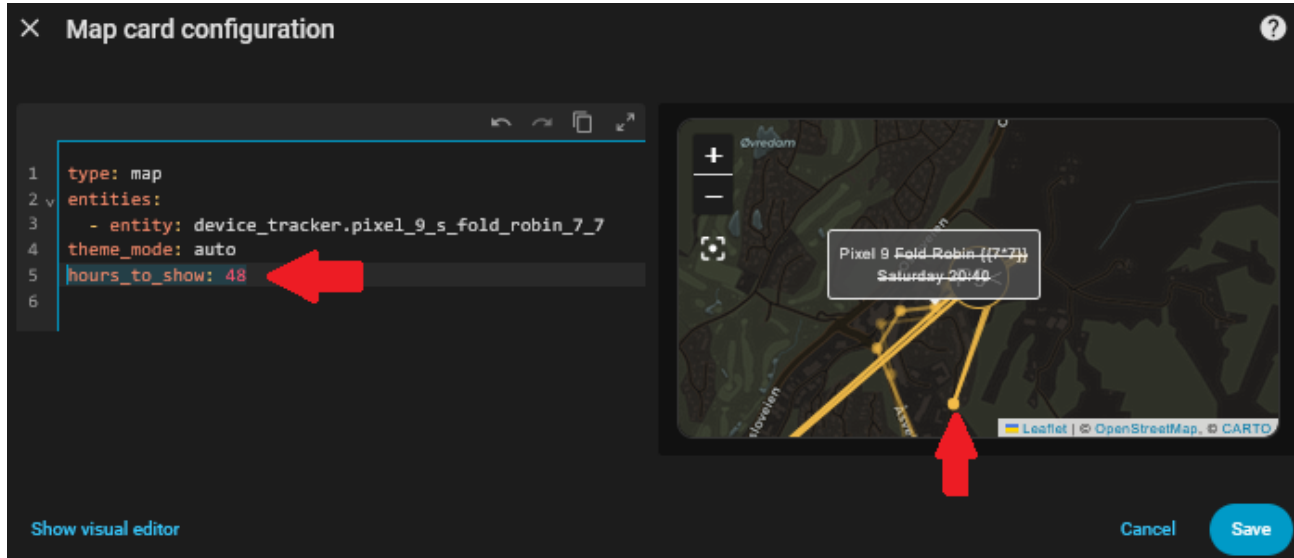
Map card configuration

1 type: map
2 entities:
3 - entity: device_tracker.pixel_9_s_fold_robin_7_7
4 theme_mode: auto
5 hours_to_show: 48
6

+
−
Øvredam
Pixel 9 Fold Robin ((7*7))
Saturday 20:40
Leaflet | © OpenStreetMap, © CARTO

Show visual editor
Cancel
Save